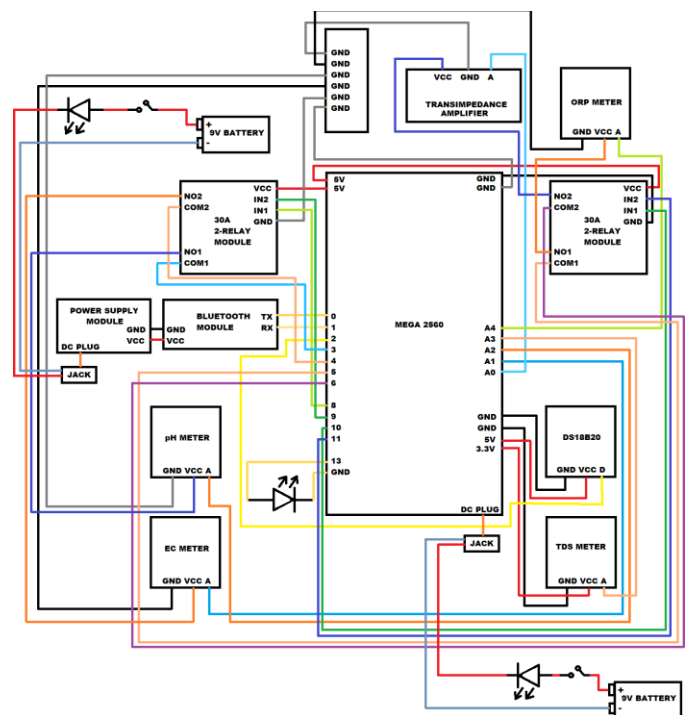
GND
GND
GND
GND
GND
GND

VCC GND A
TRANSIMPEDANCE AMPLIFIER

ORP METER
GND VCC A

+
-
9V BATTERY

NO2
COM2
30A
2-RELAY
MODULE
NO1
COM1
VCC
IN2
IN1
GND

5V
5V
GND
GND

NO2
COM2
30A
2-RELAY
MODULE
NO1
COM1
VCC
IN2
IN1
GND

POWER SUPPLY MODULE
GND
VCC
DC PLUG

BLUETOOTH MODULE
GND
VCC
TX
RX

JACK

0
1
2
3
4
5
6
8
9
10
11
13
GND

MEGA 2560

A4
A3
A2
A1
A0

GND
GND
5V
3.3V

DS18B20
GND VCC D

pH METER
GND VCC A

EC METER
GND VCC A

DC PLUG
JACK

TDS METER
GND VCC A

+
-
9V BATTERY